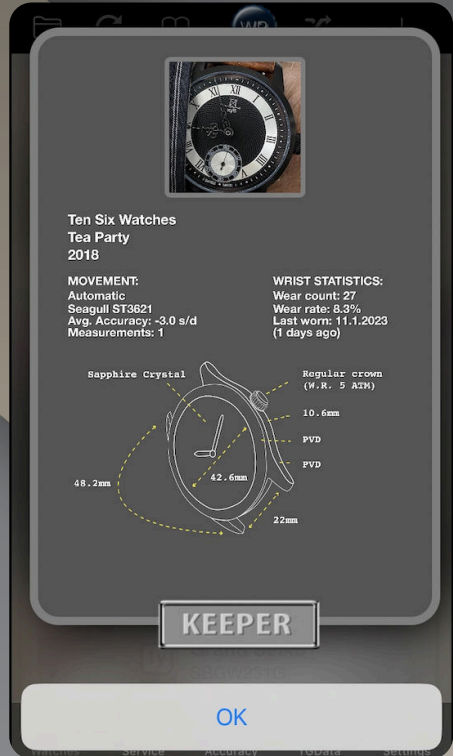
Ten Six Watches
Tea Party
2018

MOVEMENT:
Automatic
Seagull ST3621
Avg. Accuracy: -3.0 s/d
Measurements: 1

WRIST STATISTICS:
Wear count: 27
Wear rate: 8.3%
Last worn: 11.1.2023
(1 days ago)

Sapphire Crystal
Regular crown (W.R. 5 ATM)
10.6mm
PVD
PVD
48.2mm
42.6mm
22mm

KEEPER

OK

Watches Service Accuracy YGData Settings